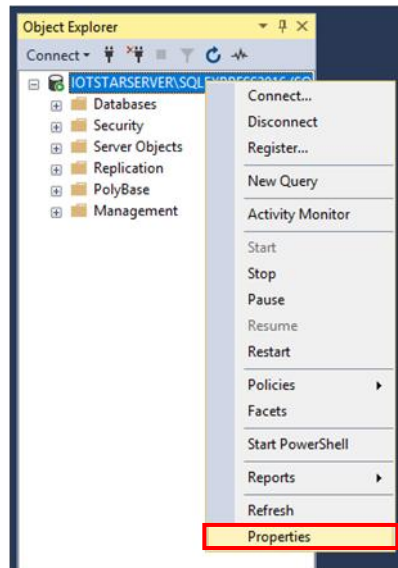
Object Explorer

Connect ▾

IOTSTARSERVER\SQLEXPRESS2016 (SQ

Databases
Security
Server Objects
Replication
PolyBase
Management

Connect...
Disconnect
Register...
New Query
Activity Monitor
Start
Stop
Pause
Resume
Restart
Policies
Facets
Start PowerShell
Reports
Refresh
Properties